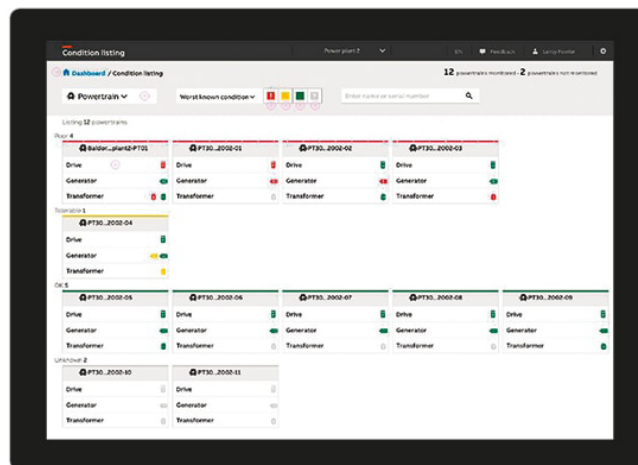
Condition listing

Power plant 2

EN

Feedback

Larry Fowler

Dashboard / Condition listing

12 powertrains monitored - 2 powertrains not monitored

Powertrain

Worst known condition

Enter name or serial number

Listing 12 powertrains

Poor 4

Baldor...plant2-PT01

| Drive |
|---|
| Generator |
| Transformer |

PT30...2002-01

| Drive |
|---|
| Generator |
| Transformer |

PT30...2002-02

| Drive |
|---|
| Generator |
| Transformer |

PT30...2002-03

| Drive |
|---|
| Generator |
| Transformer |

Tolerable 1

PT30...2002-04

| Drive |
|---|
| Generator |
| Transformer |

OK 5

PT30...2002-05

| Drive |
|---|
| Generator |
| Transformer |

PT30...2002-06

| Drive |
|---|
| Generator |
| Transformer |

PT30...2002-07

| Drive |
|---|
| Generator |
| Transformer |

PT30...2002-08

| Drive |
|---|
| Generator |
| Transformer |

PT30...2002-09

| Drive |
|---|
| Generator |
| Transformer |

Unknown 2

PT30...2002-10

| Drive |
|---|
| Generator |
| Transformer |

PT30...2002-11

| Drive |
|---|
| Generator |
| Transformer |